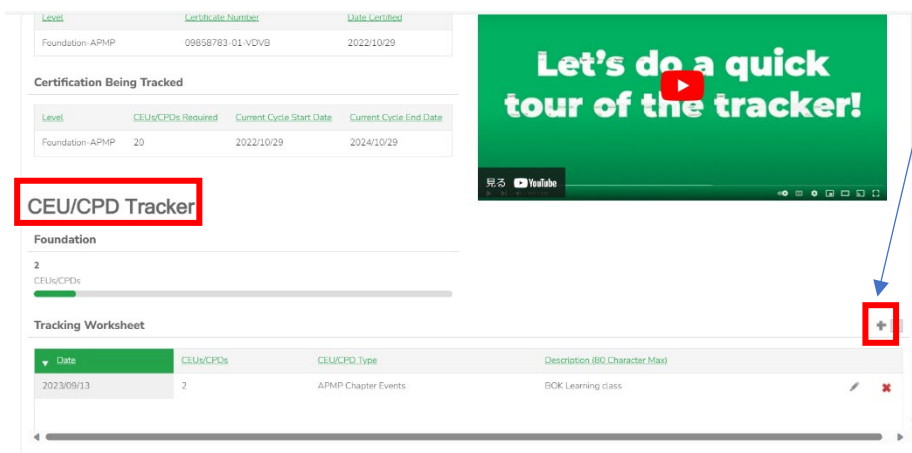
| Level | Certificate Number | Date Certified |
|---|---|---|
| Foundation-APMP | 09858783-01-VDVB | 2022/10/29 |

Certification Being Tracked

| Level | CEUs/CPDs Required | Current Cycle Start Date | Current Cycle End Date |
|---|---|---|---|
| Foundation-APMP | 20 | 2022/10/29 | 2024/10/29 |

Let's do a quick tour of the tracker!

見る YouTube

CEU/CPD Tracker

Foundation

2
CEUs/CPDs

Tracking Worksheet

| Date | CEUs/CPDs | CEU/CPD Type | Description (80 Character Max) |
|---|---|---|---|
| 2023/09/13 | 2 | APMP Chapter Events | BOK Learning class |